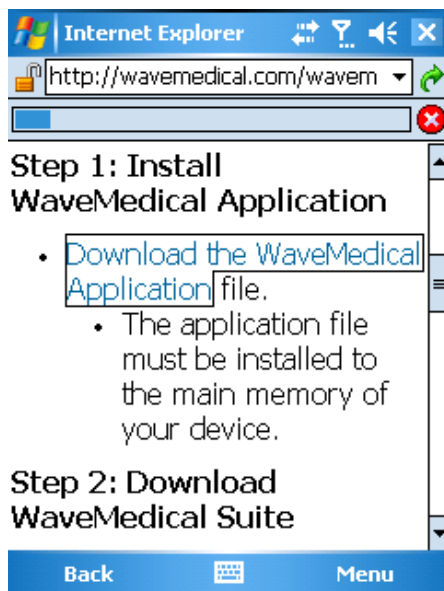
Internet Explorer

http://wavemedical.com/wavem

Step 1: Install WaveMedical Application

- Download the WaveMedical Application file.
  - The application file must be installed to the main memory of your device.

Step 2: Download WaveMedical Suite

Back

Menu